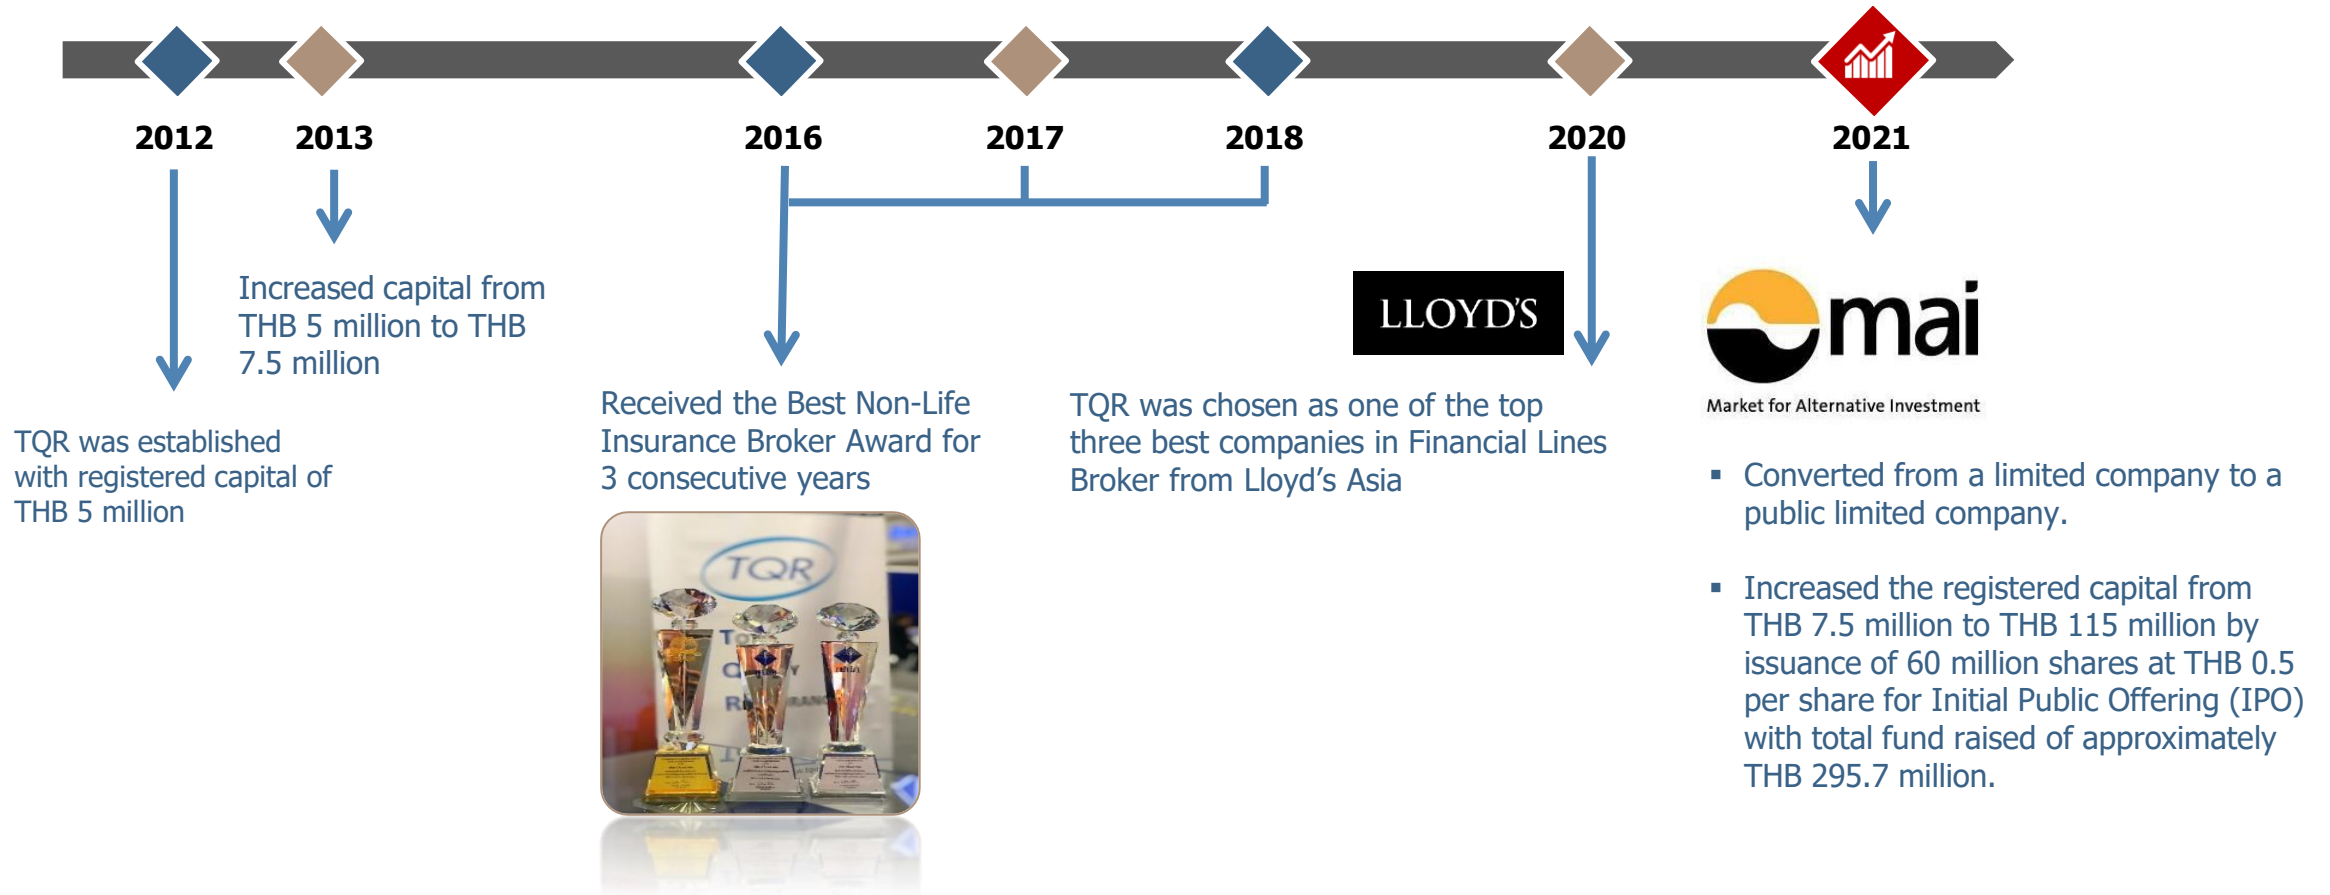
2012 2013 2016 2017 2018 2020 2021

TQR was established with registered capital of THB 5 million

Increased capital from THB 5 million to THB 7.5 million

Received the Best Non-Life Insurance Broker Award for 3 consecutive years

TQR

LLOYD'S

TQR was chosen as one of the top three best companies in Financial Lines Broker from Lloyd's Asia

mai

Market for Alternative Investment

▪ Converted from a limited company to a public limited company.

▪ Increased the registered capital from THB 7.5 million to THB 115 million by issuance of 60 million shares at THB 0.5 per share for Initial Public Offering (IPO) with total fund raised of approximately THB 295.7 million.